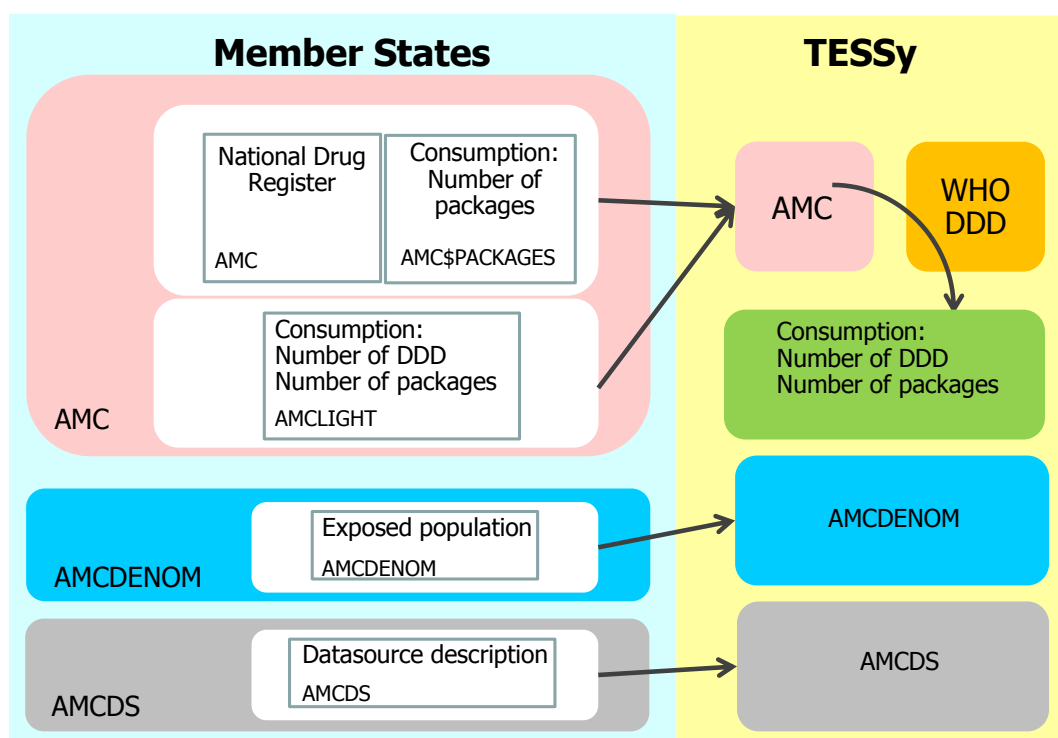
Member States

TESSy

National Drug Register

AMC

Consumption: Number of packages

AMC$PACKAGES

Consumption: Number of DDD Number of packages

AMCLIGHT

AMC

AMC

WHO DDD

Consumption: Number of DDD Number of packages

Exposed population

AMCDENOM

AMCDENOM

AMCDENOM

Datasource description

AMCDS

AMCDS

AMCDS